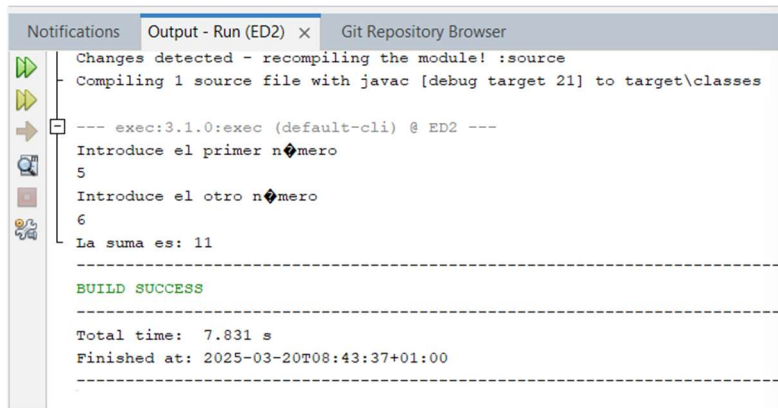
Notifications Output - Run (ED2) × Git Repository Browser

Changes detected - recompiling the module! :source
Compiling 1 source file with javac [debug target 21] to target\classes

--- exec:3.1.0:exec (default-cli) @ ED2 ---
Introduce el primer n�mero
5
Introduce el otro n�mero
6
La suma es: 11
------------------------------------------------------------------------
BUILD SUCCESS
------------------------------------------------------------------------
Total time: 7.831 s
Finished at: 2025-03-20T08:43:37+01:00
------------------------------------------------------------------------